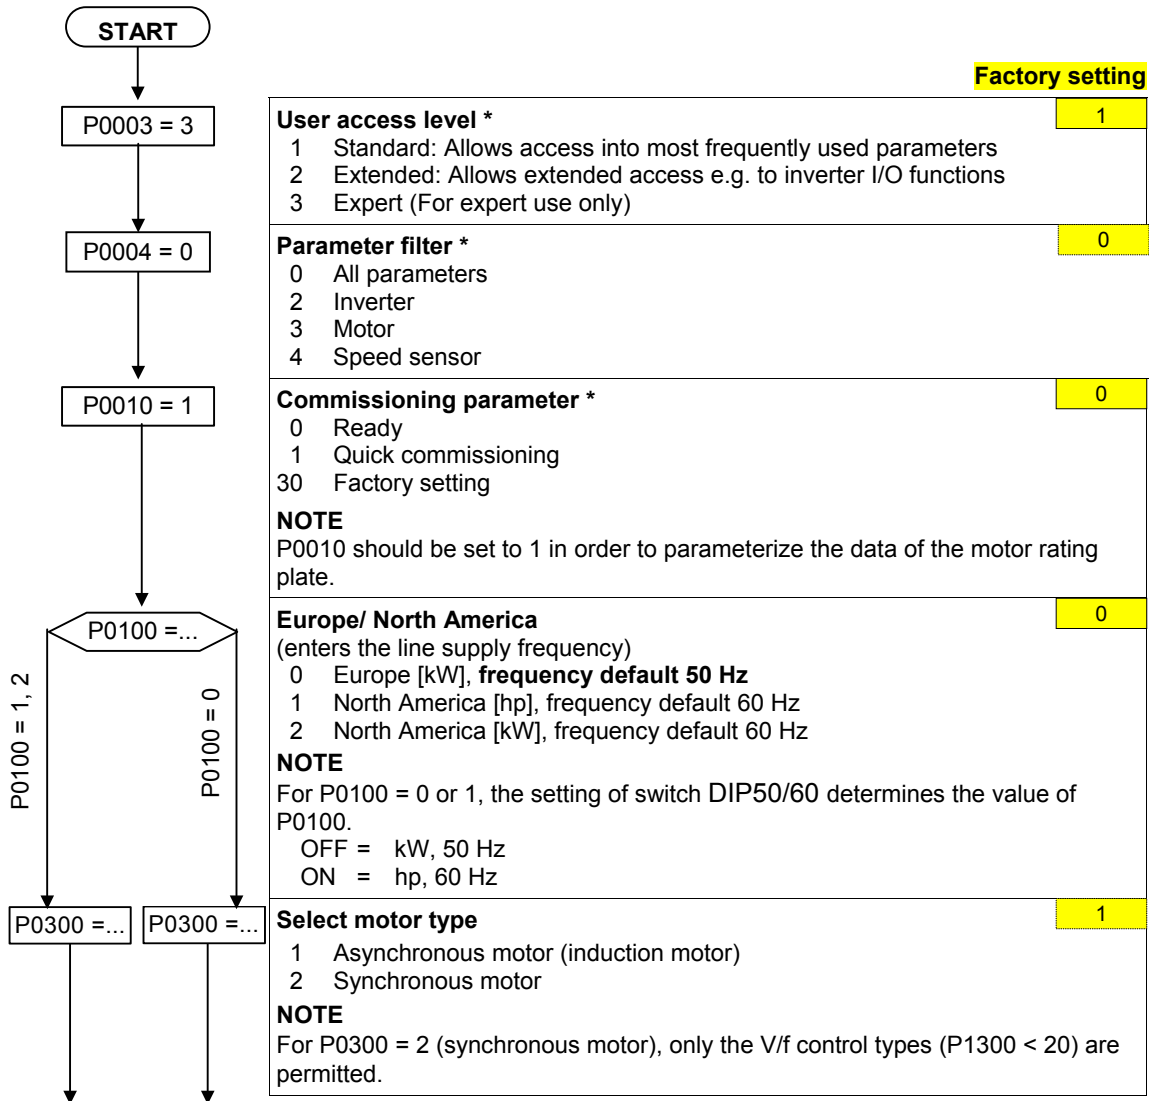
START

Factory setting

P0003 = 3

User access level *
1 Standard: Allows access into most frequently used parameters
2 Extended: Allows extended access e.g. to inverter I/O functions
3 Expert (For expert use only)

1

P0004 = 0

Parameter filter *
0 All parameters
2 Inverter
3 Motor
4 Speed sensor

0

P0010 = 1

Commissioning parameter *
0 Ready
1 Quick commissioning
30 Factory setting

0

NOTE
P0010 should be set to 1 in order to parameterize the data of the motor rating plate.

P0100 =...

Europe/ North America
(enters the line supply frequency)
0 Europe [kW], **frequency default 50 Hz**
1 North America [hp], frequency default 60 Hz
2 North America [kW], frequency default 60 Hz

0

P0100 = 1, 2

P0100 = 0

NOTE
For P0100 = 0 or 1, the setting of switch DIP50/60 determines the value of P0100.
OFF = kW, 50 Hz
ON = hp, 60 Hz

P0300 =...

P0300 =...

Select motor type
1 Asynchronous motor (induction motor)
2 Synchronous motor

1

NOTE
For P0300 = 2 (synchronous motor), only the V/f control types (P1300 < 20) are permitted.